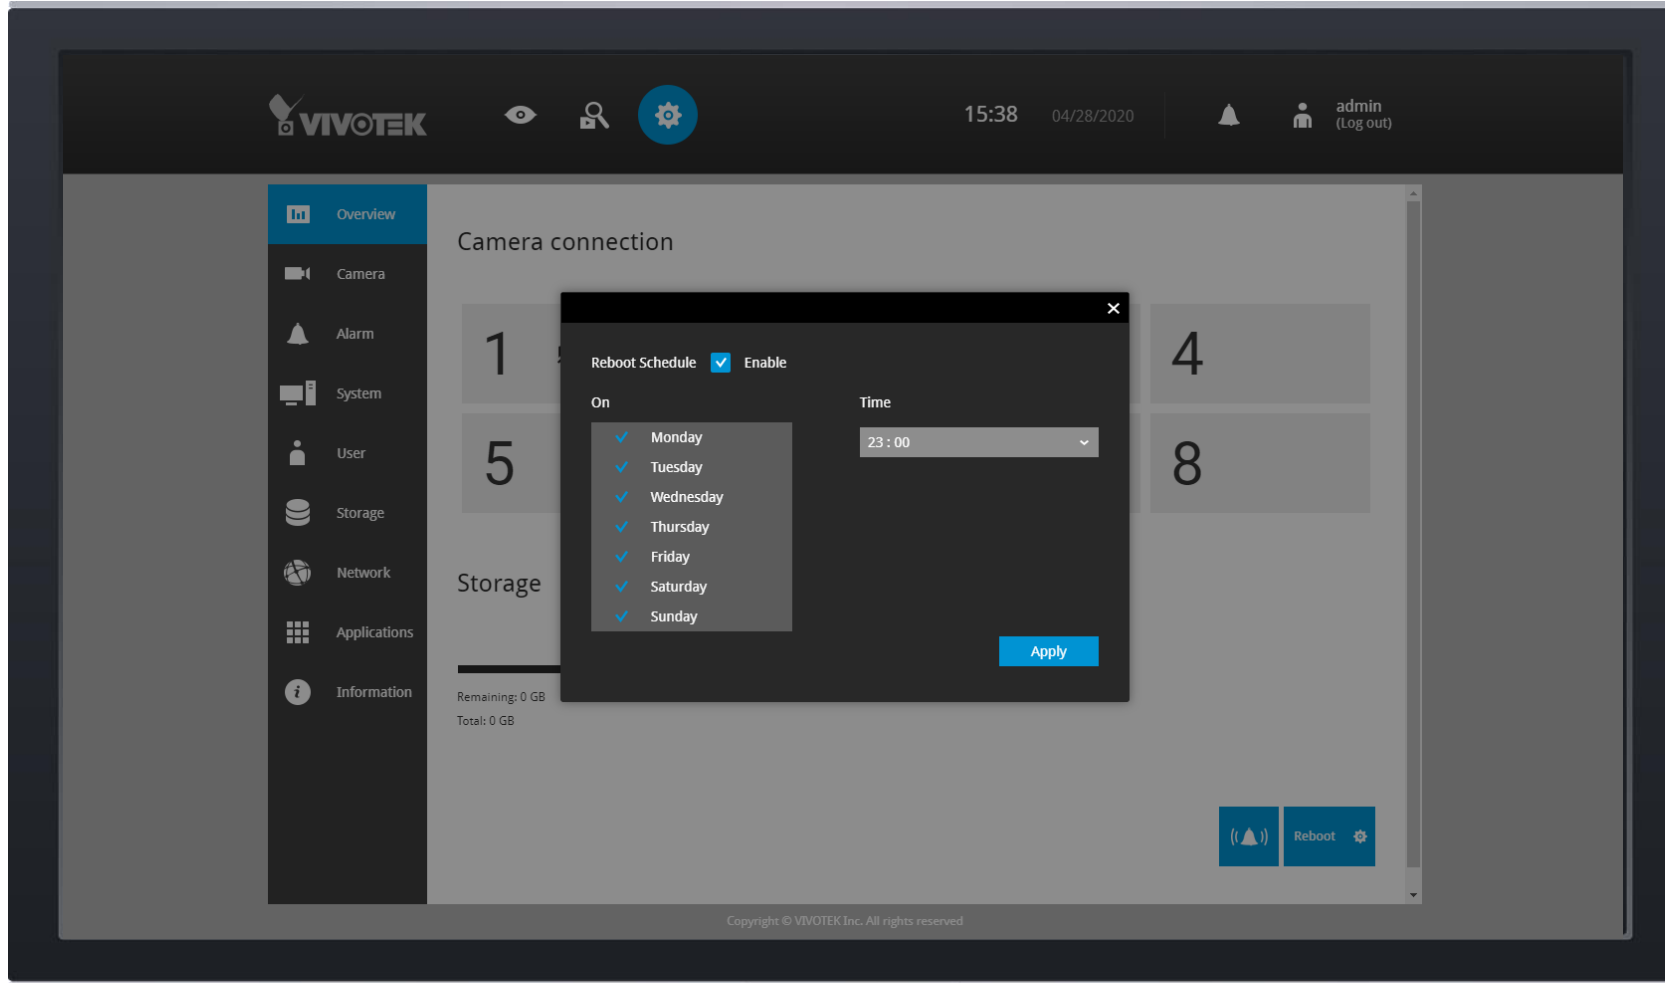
VIVOTEK

15:38 04/28/2020

admin
(Log out)

Overview
Camera
Alarm
System
User
Storage
Network
Applications
Information

Camera connection

1
4
5
8

Storage

Remaining: 0 GB
Total: 0 GB

Reboot Schedule Enable

On

Monday
Tuesday
Wednesday
Thursday
Friday
Saturday
Sunday

Time

23 : 00

Apply

Reboot

Copyright © VIVOTEK Inc. All rights reserved